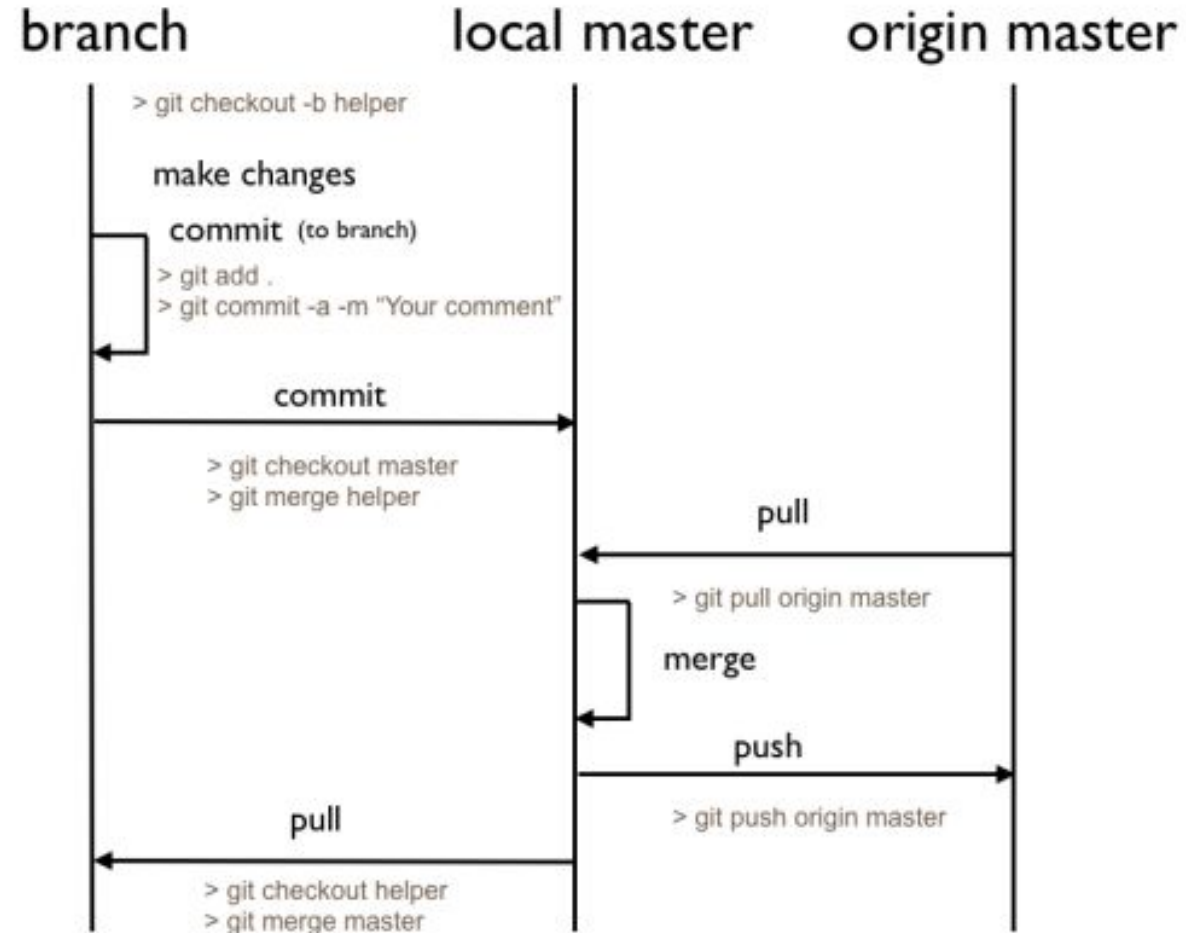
branch local master origin master

> git checkout -b helper

make changes

commit (to branch)

> git add .
> git commit -a -m "Your comment"

commit

> git checkout master
> git merge helper

pull

> git pull origin master

merge

push

> git push origin master

pull

> git checkout helper
> git merge master